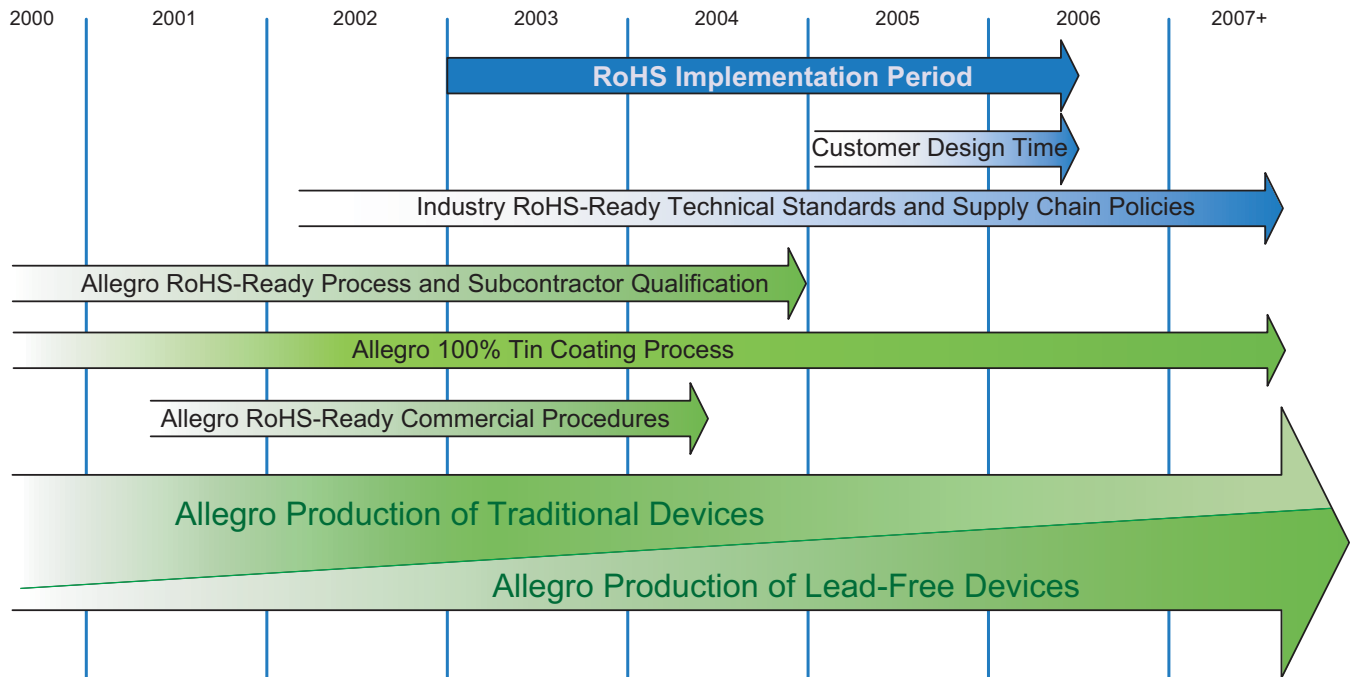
2000 2001 2002 2003 2004 2005 2006 2007+

RoHS Implementation Period

Customer Design Time

Industry RoHS-Ready Technical Standards and Supply Chain Policies

Allegro RoHS-Ready Process and Subcontractor Qualification

Allegro 100% Tin Coating Process

Allegro RoHS-Ready Commercial Procedures

Allegro Production of Traditional Devices

Allegro Production of Lead-Free Devices